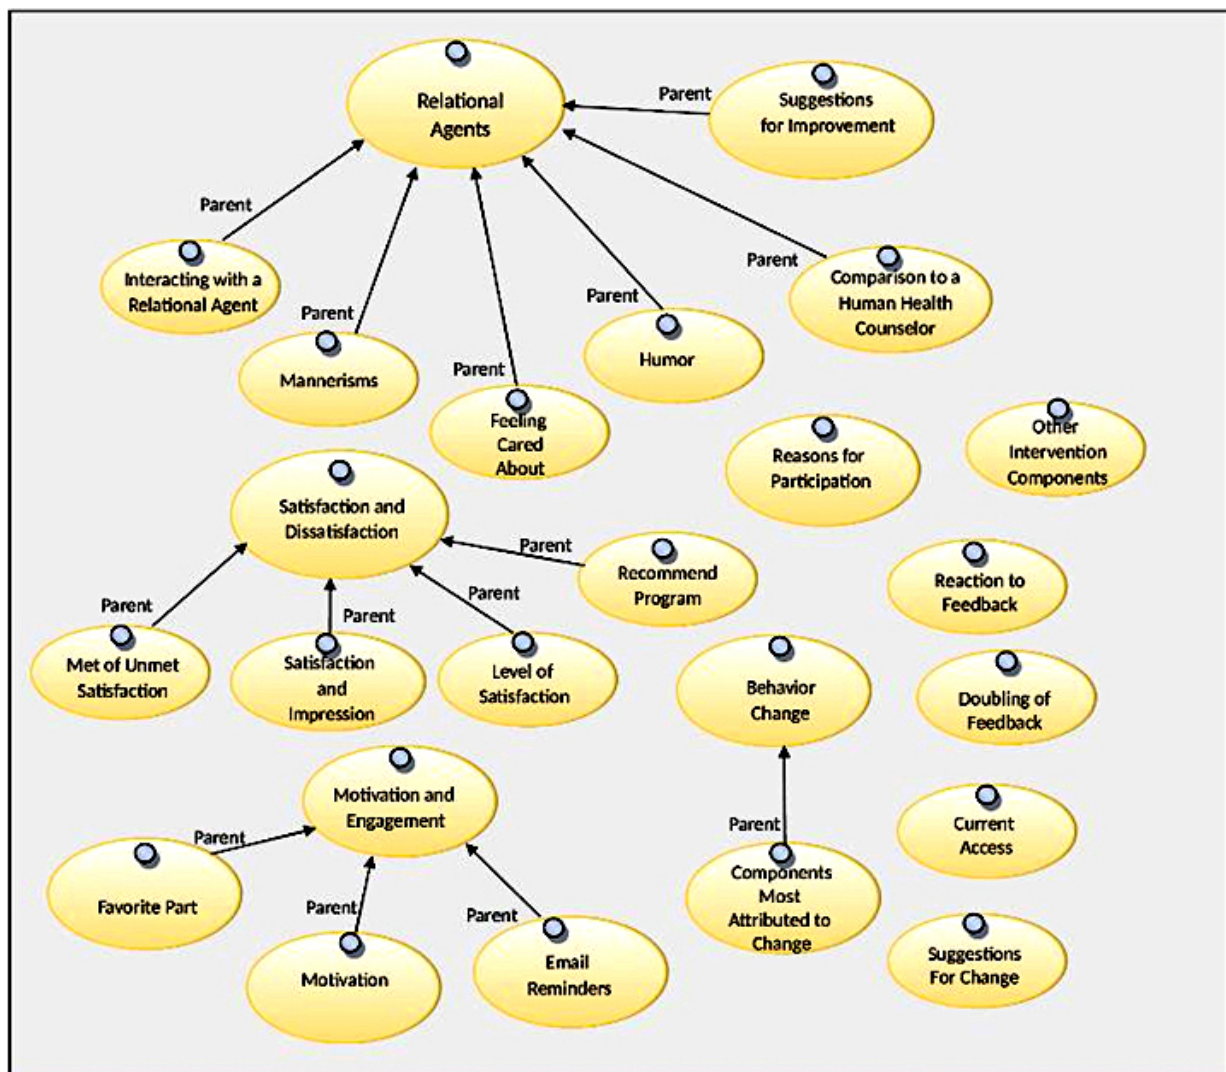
Relational Agents

Parent

Suggestions for Improvement

Parent

Interacting with a Relational Agent

Parent

Mannerisms

Parent

Feeling Cared About

Parent

Humor

Parent

Comparison to a Human Health Counselor

Reasons for Participation

Other Intervention Components

Satisfaction and Dissatisfaction

Parent

Recommend Program

Reaction to Feedback

Parent

Met of Unmet Satisfaction

Parent

Satisfaction and Impression

Parent

Level of Satisfaction

Behavior Change

Doubling of Feedback

Motivation and Engagement

Parent

Favorite Part

Parent

Motivation

Parent

Email Reminders

Parent

Components Most Attributed to Change

Current Access

Suggestions For Change